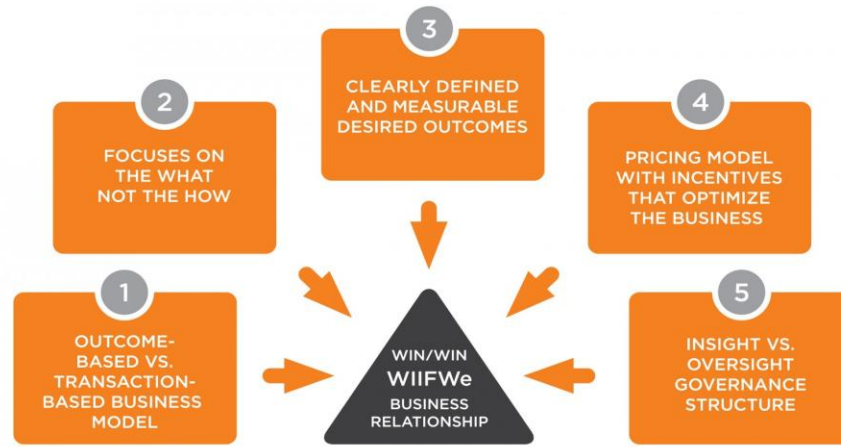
3

CLEARLY DEFINED AND MEASURABLE DESIRED OUTCOMES

2

FOCUSES ON THE WHAT NOT THE HOW

4

PRICING MODEL WITH INCENTIVES THAT OPTIMIZE THE BUSINESS

1

OUTCOME-BASED VS. TRANSACTION-BASED BUSINESS MODEL

WIN/WIN
WIIFWe
BUSINESS RELATIONSHIP

5

INSIGHT VS. OVERSIGHT GOVERNANCE STRUCTURE